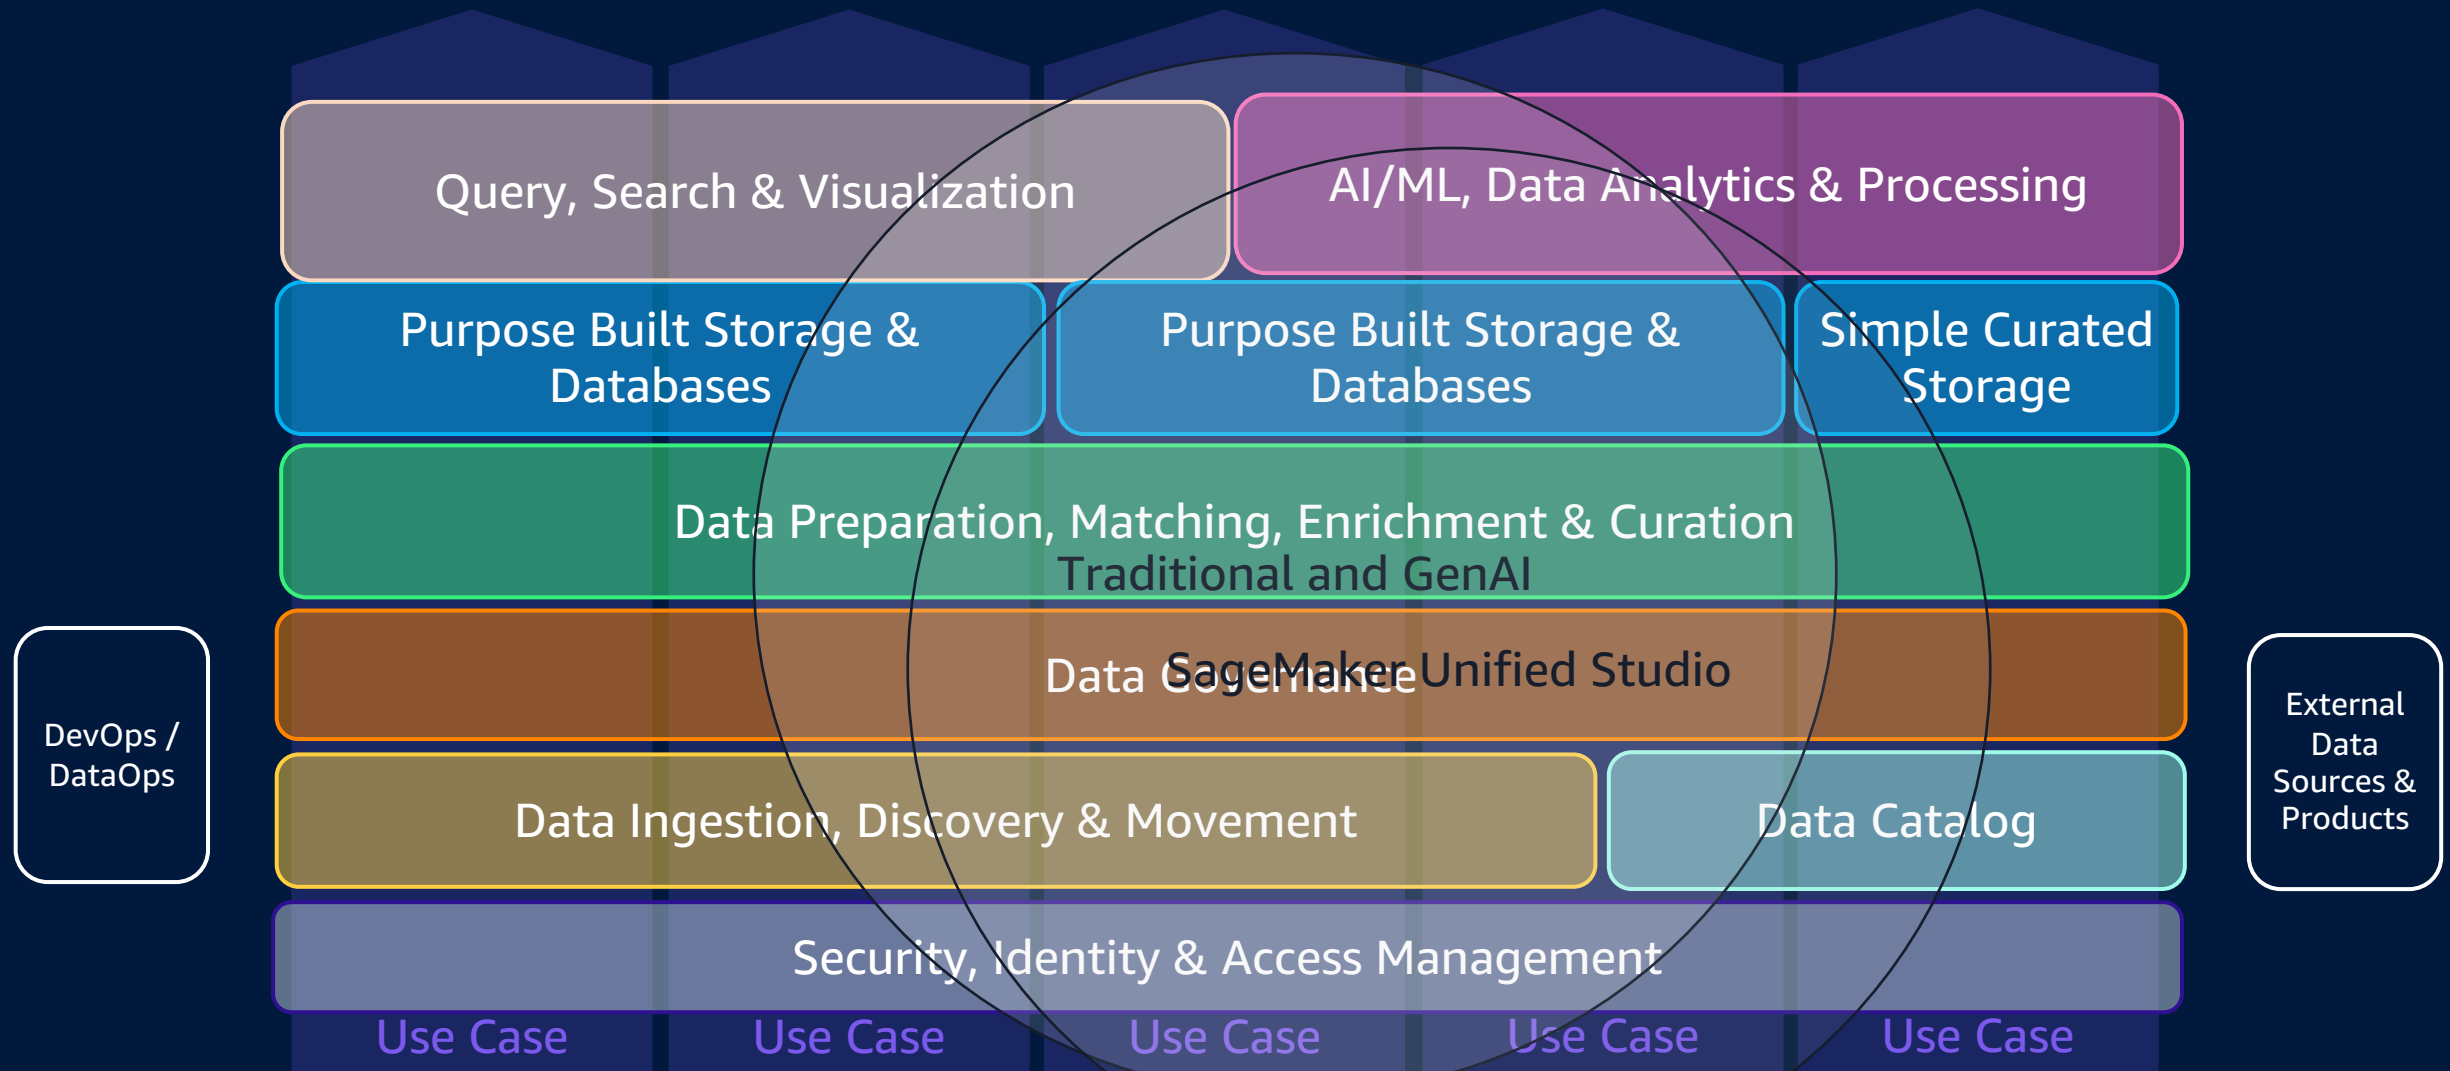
Query, Search & Visualization

AI/ML, Data Analytics & Processing

Purpose Built Storage & Databases

Purpose Built Storage & Databases

Simple Curated Storage

Data Preparation, Matching, Enrichment & Curation

Traditional and GenAI

Data Governance

SageMaker Unified Studio

DevOps / DataOps

Data Ingestion, Discovery & Movement

Data Catalog

External Data Sources & Products

Security, Identity & Access Management

Use Case

Use Case

Use Case

Use Case

Use Case